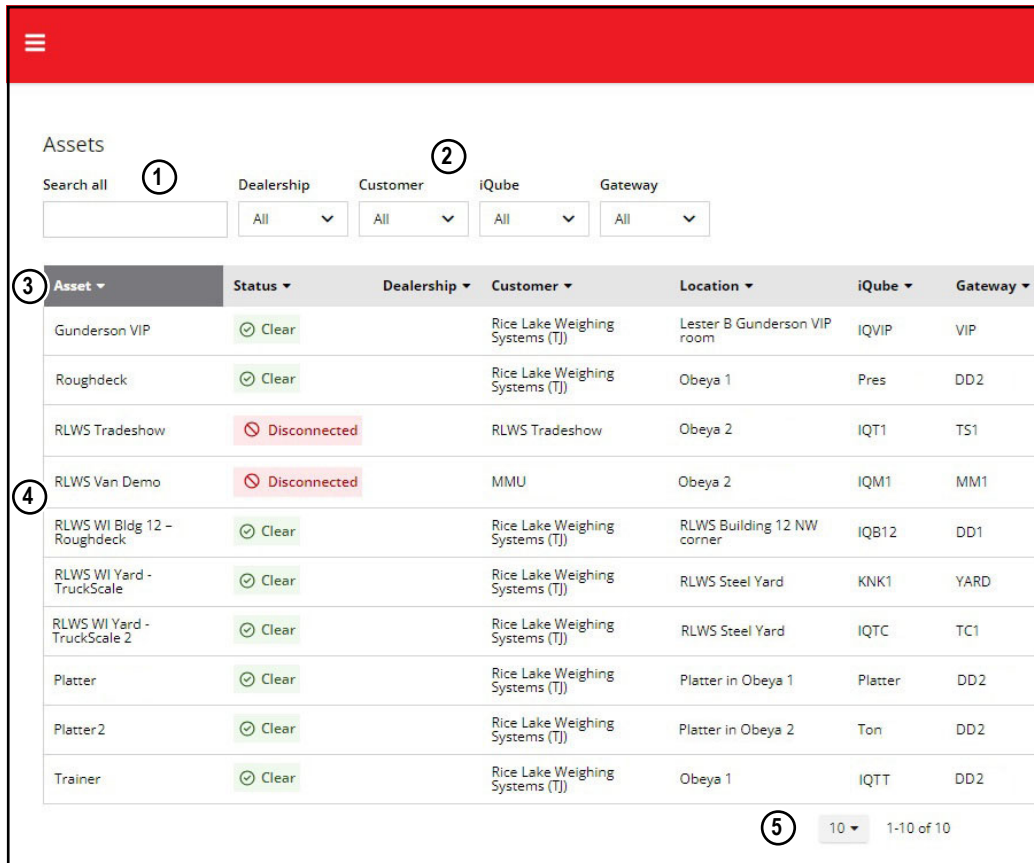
Assets

1

2

Search all

Dealership
All

Customer
All

iQube
All

Gateway
All

3

4

| Asset | Status | Dealership | Customer | Location | iQube | Gateway |
|---|---|---|---|---|---|---|
| Gunderson VIP | Clear | | Rice Lake Weighing Systems (TJ) | Lester B Gunderson VIP room | IQVIP | VIP |
| Roughdeck | Clear | | Rice Lake Weighing Systems (TJ) | Obeya 1 | Pres | DD2 |
| RLWS Tradeshow | Disconnected | | RLWS Tradeshow | Obeya 2 | IQT1 | TS1 |
| RLWS Van Demo | Disconnected | | MMU | Obeya 2 | IQM1 | MM1 |
| RLWS WI Bldg 12 – Roughdeck | Clear | | Rice Lake Weighing Systems (TJ) | RLWS Building 12 NW corner | IQB12 | DD1 |
| RLWS WI Yard - TruckScale | Clear | | Rice Lake Weighing Systems (TJ) | RLWS Steel Yard | KNK1 | YARD |
| RLWS WI Yard - TruckScale 2 | Clear | | Rice Lake Weighing Systems (TJ) | RLWS Steel Yard | IQTC | TC1 |
| Platter | Clear | | Rice Lake Weighing Systems (TJ) | Platter in Obeya 1 | Platter | DD2 |
| Platter2 | Clear | | Rice Lake Weighing Systems (TJ) | Platter in Obeya 2 | Ton | DD2 |
| Trainer | Clear | | Rice Lake Weighing Systems (TJ) | Obeya 1 | IQTT | DD2 |

5

10 1-10 of 10